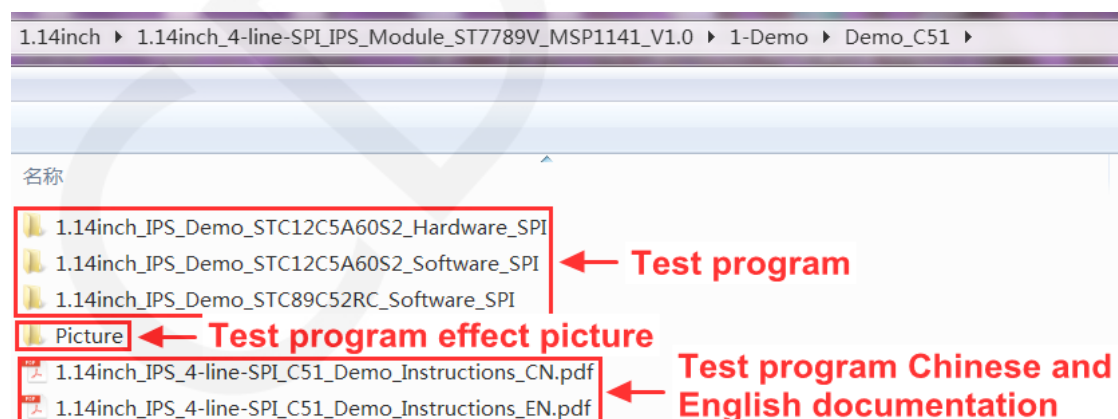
1.14inch ▸ 1.14inch_4-line-SPI_IPS_Module_ST7789V_MSP1141_V1.0 ▸ 1-Demo ▸ Demo_C51 ▸

名称

1.14inch_IPS_Demo_STC12C5A60S2_Hardware_SPI
1.14inch_IPS_Demo_STC12C5A60S2_Software_SPI
1.14inch_IPS_Demo_STC89C52RC_Software_SPI

Test program

Picture

Test program effect picture

1.14inch_IPS_4-line-SPI_C51_Demo_Instructions_CN.pdf
1.14inch_IPS_4-line-SPI_C51_Demo_Instructions_EN.pdf

Test program Chinese and English documentation